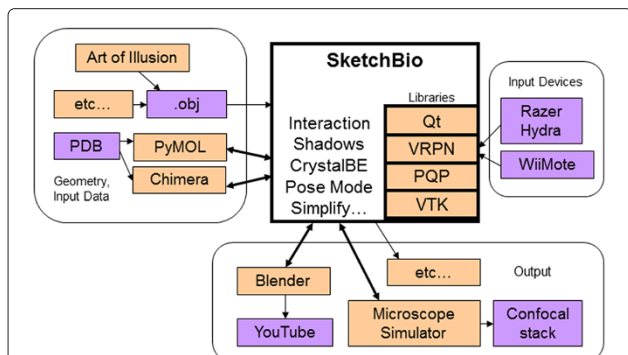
Art of Illusion

etc…

.obj

PDB

PyMOL

Chimera

Geometry, Input Data

SketchBio

Interaction
Shadows
CrystalBE
Pose Mode
Simplify…

Libraries

Qt

VRPN

PQP

VTK

Input Devices

Razer Hydra

WiiMote

Blender

YouTube

etc…

Output

Microscope Simulator

Confocal stack